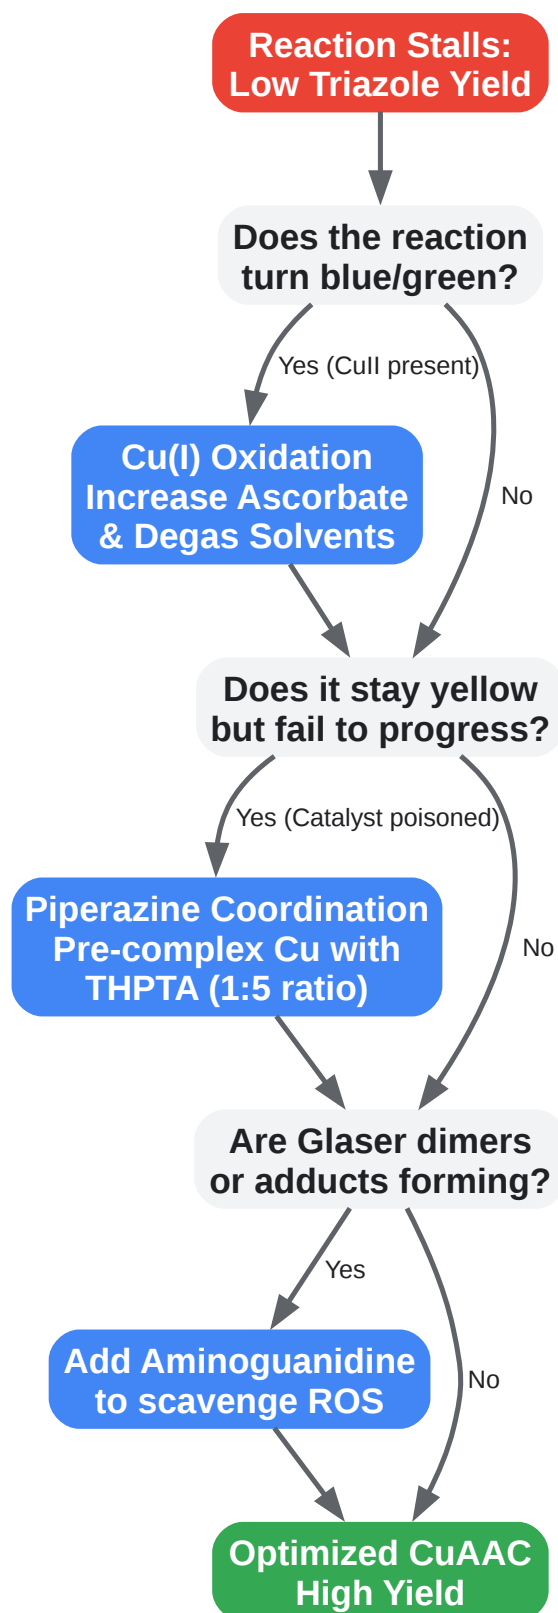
Reaction Stalls: Low Triazole Yield

Does the reaction turn blue/green?

Yes (CuII present)

No

Cu(I) Oxidation Increase Ascorbate & Degas Solvents

Does it stay yellow but fail to progress?

Yes (Catalyst poisoned)

No

Piperazine Coordination Pre-complex Cu with THPTA (1:5 ratio)

Are Glaser dimers or adducts forming?

Yes

No

Add Aminoguanidine to scavenge ROS

Optimized CuAAC High Yield